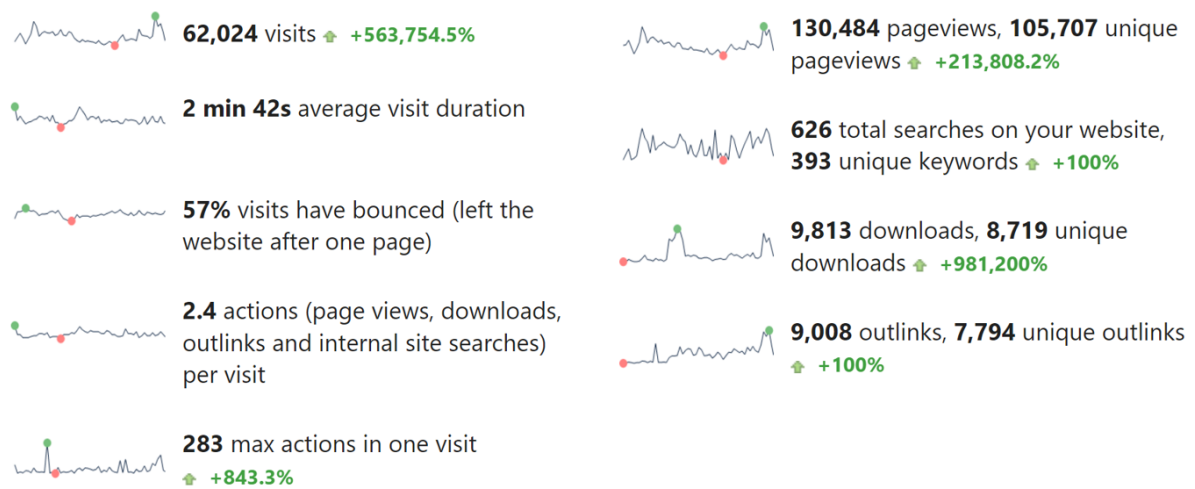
62,024 visits +563,754.5%

2 min 42s average visit duration

57% visits have bounced (left the website after one page)

2.4 actions (page views, downloads, outlinks and internal site searches) per visit

283 max actions in one visit +843.3%

130,484 pageviews, 105,707 unique pageviews +213,808.2%

626 total searches on your website, 393 unique keywords +100%

9,813 downloads, 8,719 unique downloads +981,200%

9,008 outlinks, 7,794 unique outlinks +100%